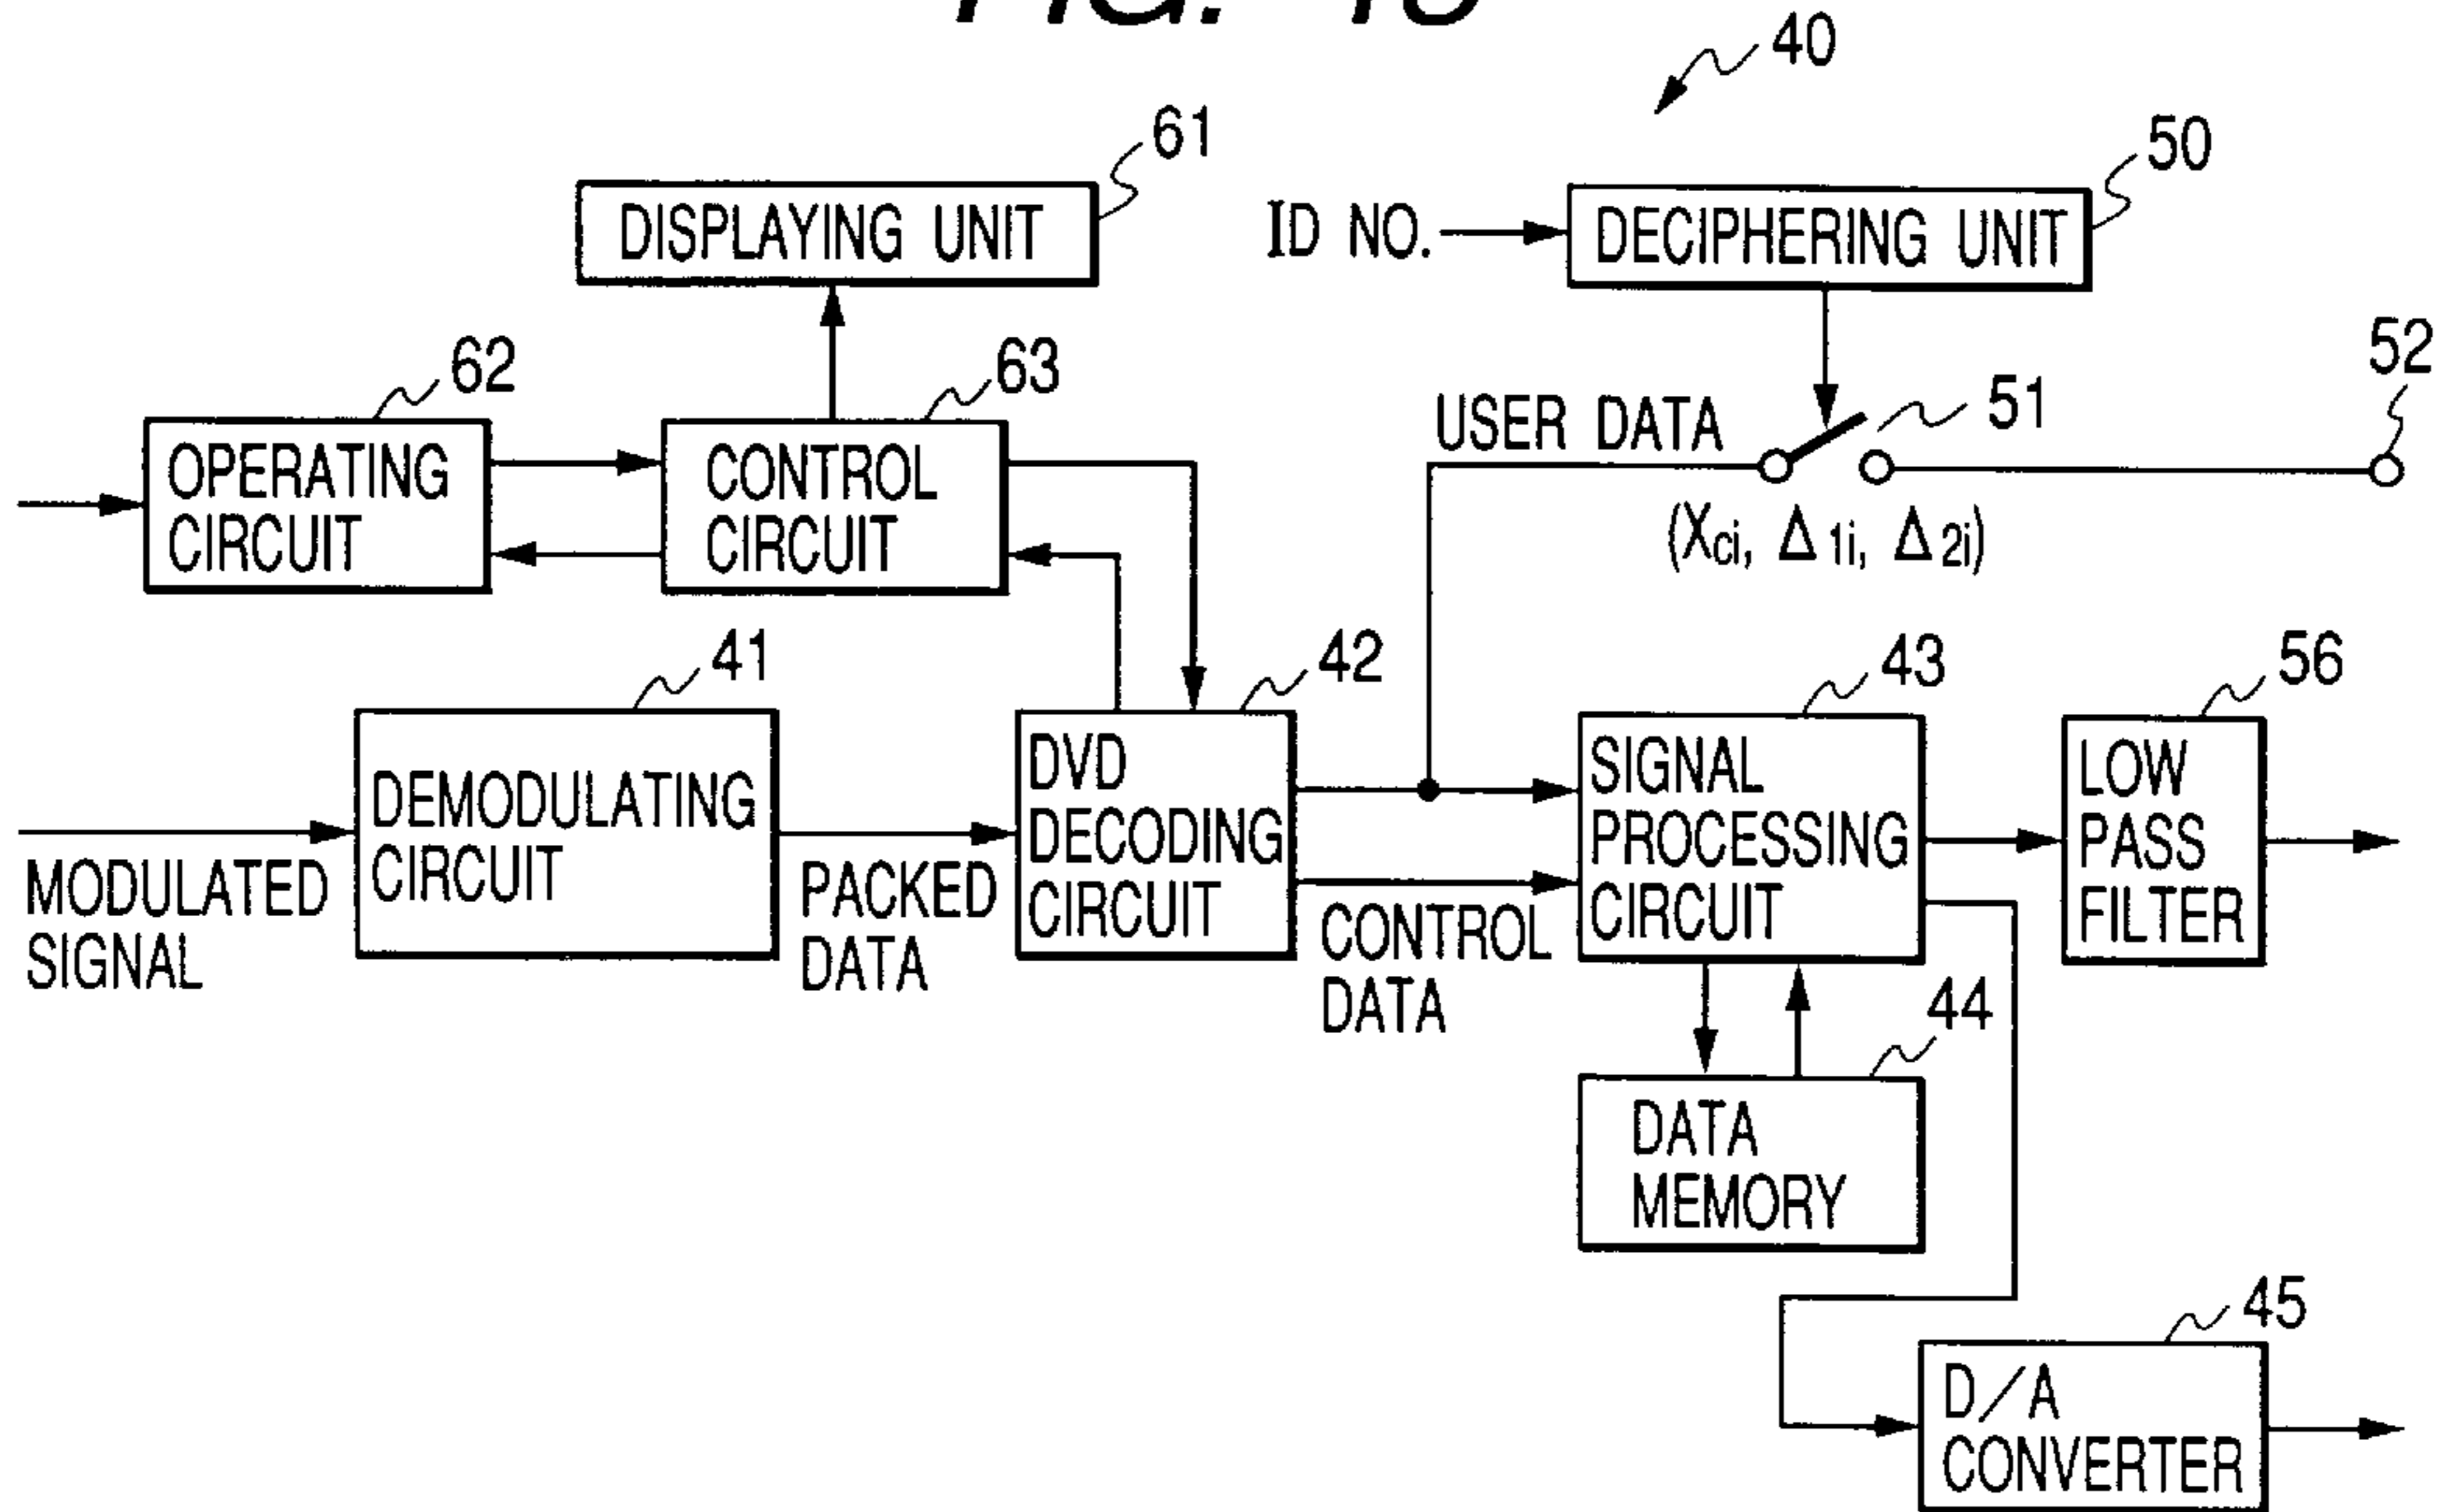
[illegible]

40

61

DISPLAYING UNIT

ID NO.

50

DECIPHERING UNIT

62

63

52

OPERATING CIRCUIT

CONTROL CIRCUIT

USER DATA

51

$(X_{ci}, \Delta_{1i}, \Delta_{2i})$

41

42

43

56

DEMODULATING CIRCUIT

DVD DECODING CIRCUIT

SIGNAL PROCESSING CIRCUIT

LOW PASS FILTER

MODULATED SIGNAL

PACKED DATA

CONTROL DATA

44

DATA MEMORY

45

D/A CONVERTER